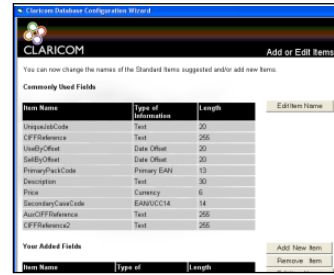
Claricom Database Configuration Wizard

CLARICOM

Add or Edit Items

You can now change the names of the Standard Items suggested and/or add new items.

Commonly Used Fields

| Item Name | Type of Information | Length |
|---|---|---|
| UniqueJobCode | Text | 20 |
| CIFFReference | Text | 255 |
| UseByOffset | Date Offset | 20 |
| SellByOffset | Date Offset | 20 |
| PrimaryPackCode | Primary EAN | 13 |
| Description | Text | 30 |
| Price | Currency | 6 |
| SecondaryCaseCode | EAN/UCC14 | 14 |
| AuxCIFFReference | Text | 255 |
| CIFFReference2 | Text | 255 |

Edit Item Name

Your Added Fields

| Item Name | Type of | Length |
|---|---|---|

Add New Item

Remove Item